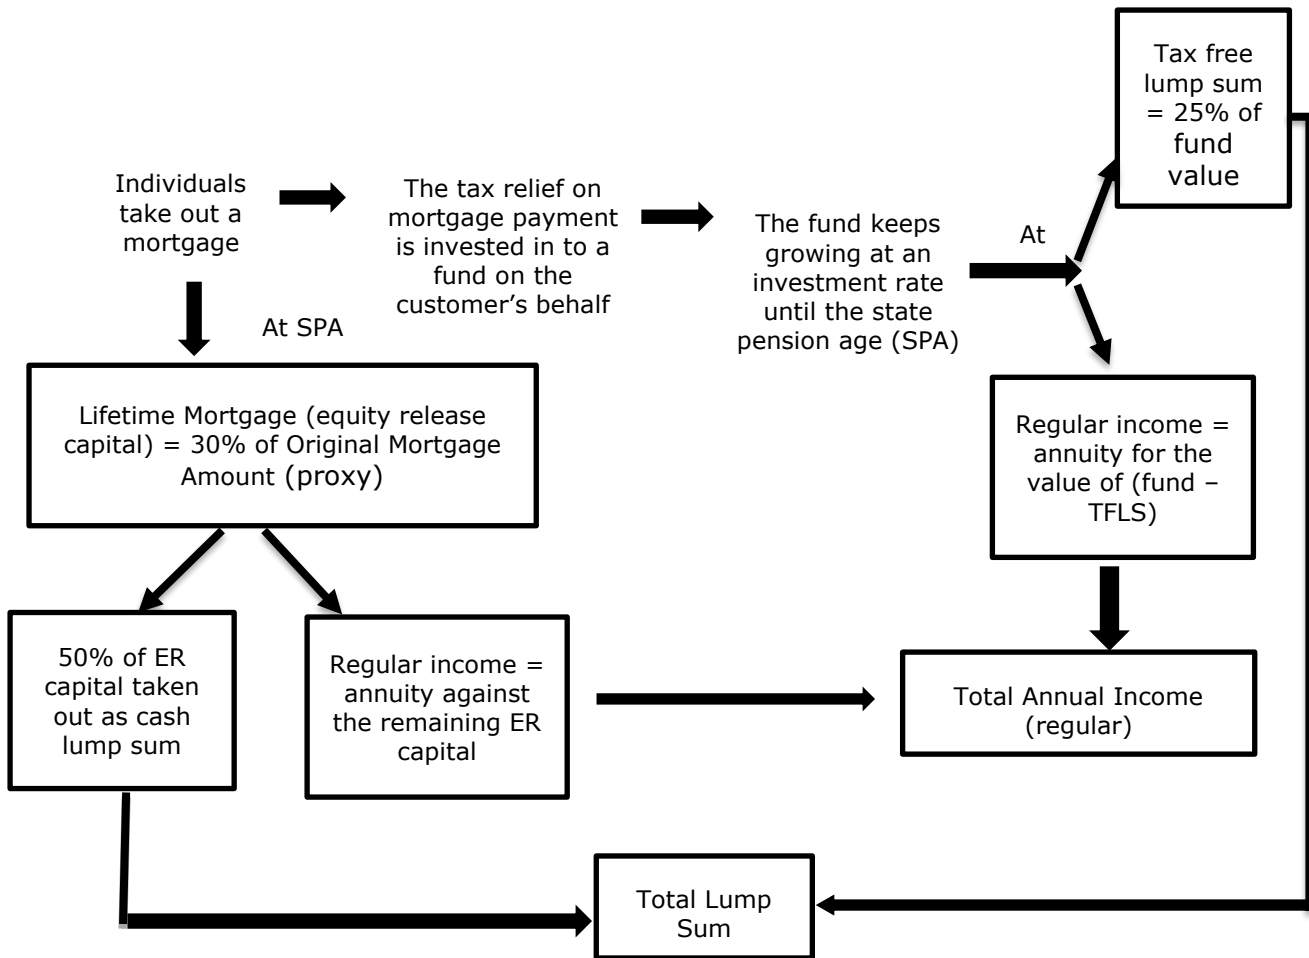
Individuals take out a mortgage

The tax relief on mortgage payment is invested in to a fund on the customer's behalf

The fund keeps growing at an investment rate until the state pension age (SPA)

At

Tax free lump sum = 25% of fund value

At SPA

Lifetime Mortgage (equity release capital) = 30% of Original Mortgage Amount (proxy)

Regular income = annuity for the value of (fund – TFLS)

50% of ER capital taken out as cash lump sum

Regular income = annuity against the remaining ER capital

Total Annual Income (regular)

Total Lump Sum